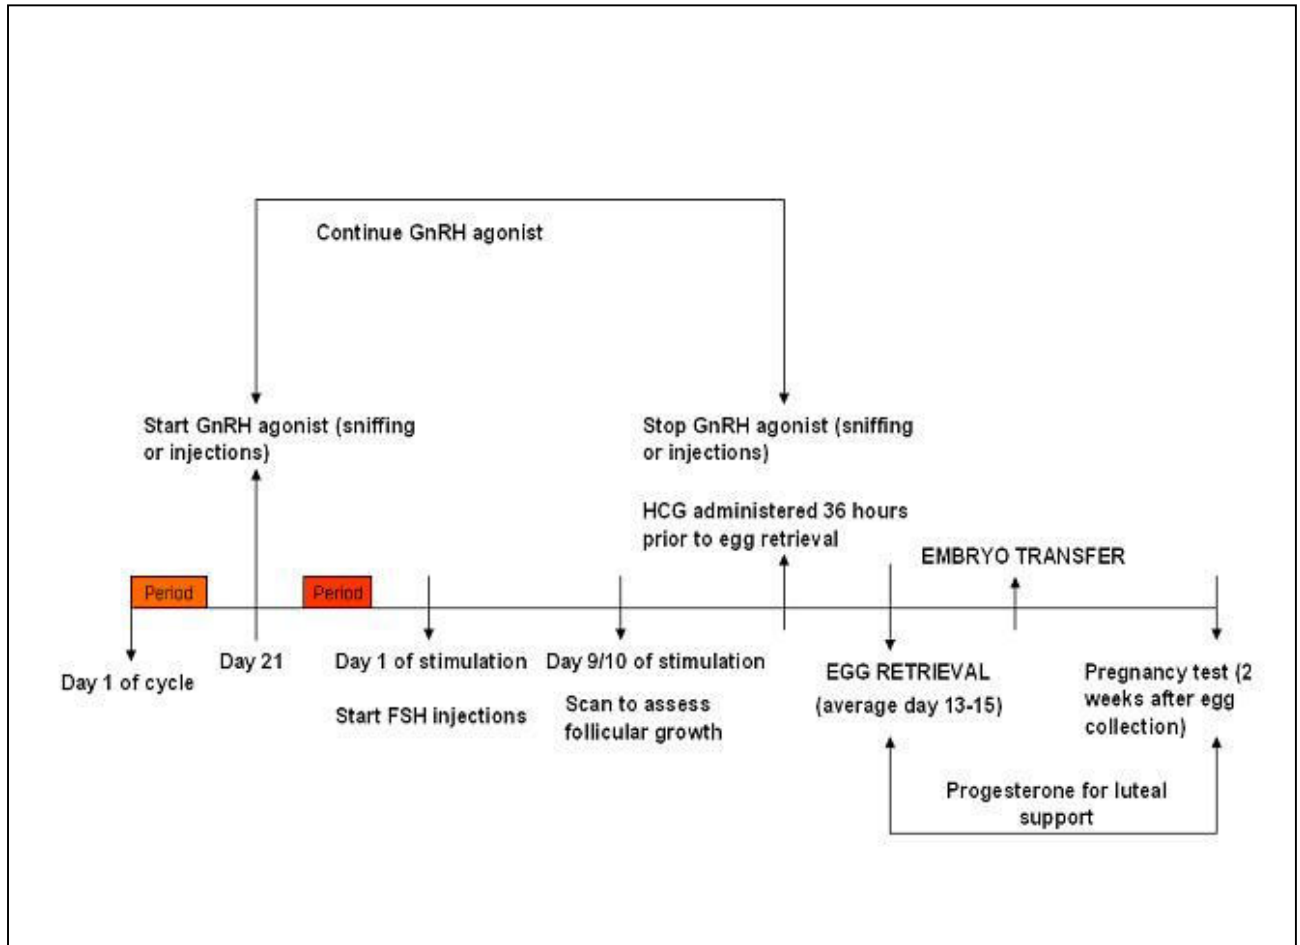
Continue GnRH agonist

Start GnRH agonist (sniffing or injections)

Stop GnRH agonist (sniffing or injections)

HCG administered 36 hours prior to egg retrieval

EMBRYO TRANSFER

Period

Period

Day 1 of cycle

Day 21

Day 1 of stimulation

Start FSH injections

Day 9/10 of stimulation

Scan to assess follicular growth

EGG RETRIEVAL (average day 13-15)

Pregnancy test (2 weeks after egg collection)

Progesterone for luteal support